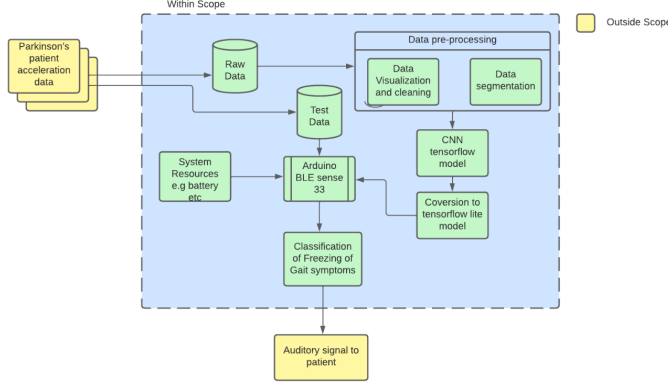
Within Scope

Outside Scope

Parkinson's patient acceleration data

Raw Data

Test Data

Data pre-processing

Data Visualization and cleaning

Data segmentation

CNN tensorflow model

System Resources e.g battery etc

Arduino BLE sense 33

Coversion to tensorflow lite model

Classification of Freezing of Gait symptoms

Auditory signal to patient